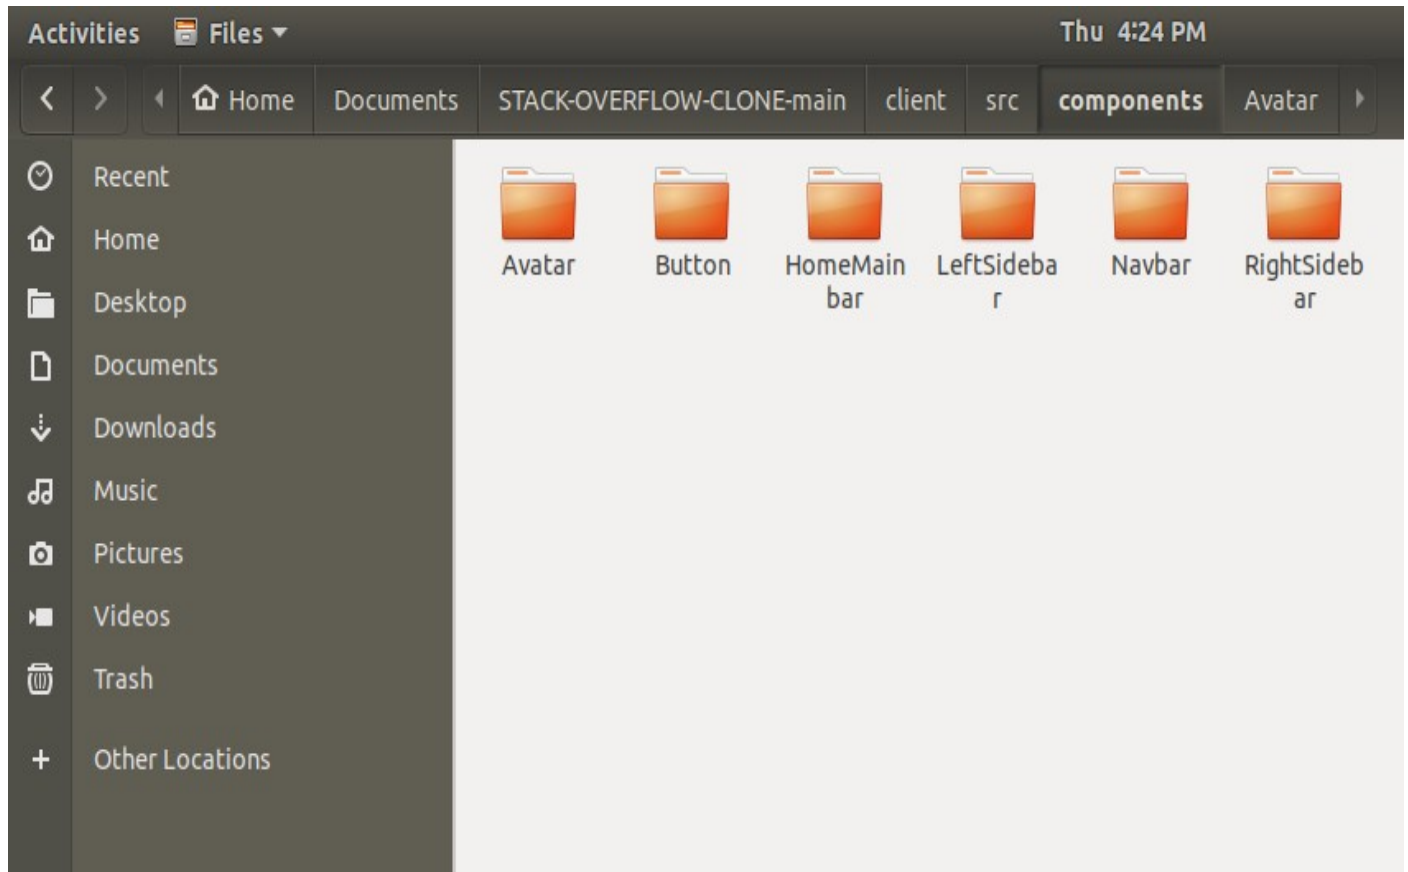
Activities Files ▾ Thu 4:24 PM

Home Documents STACK-OVERFLOW-CLONE-main client src components Avatar

Recent
Home
Desktop
Documents
Downloads
Music
Pictures
Videos
Trash
Other Locations

Avatar
Button
HomeMainbar
LeftSidebar
Navbar
RightSidebar